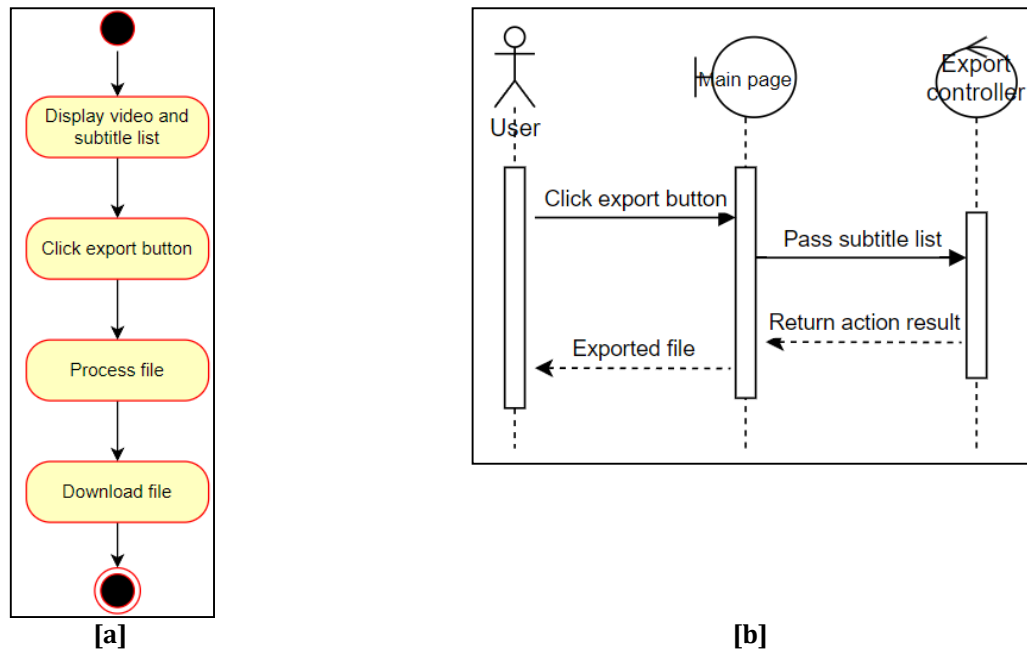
Display video and subtitle list

Click export button

Process file

Download file

[a]

User

Main page

Export controller

Click export button

Pass subtitle list

Return action result

Exported file

[b]